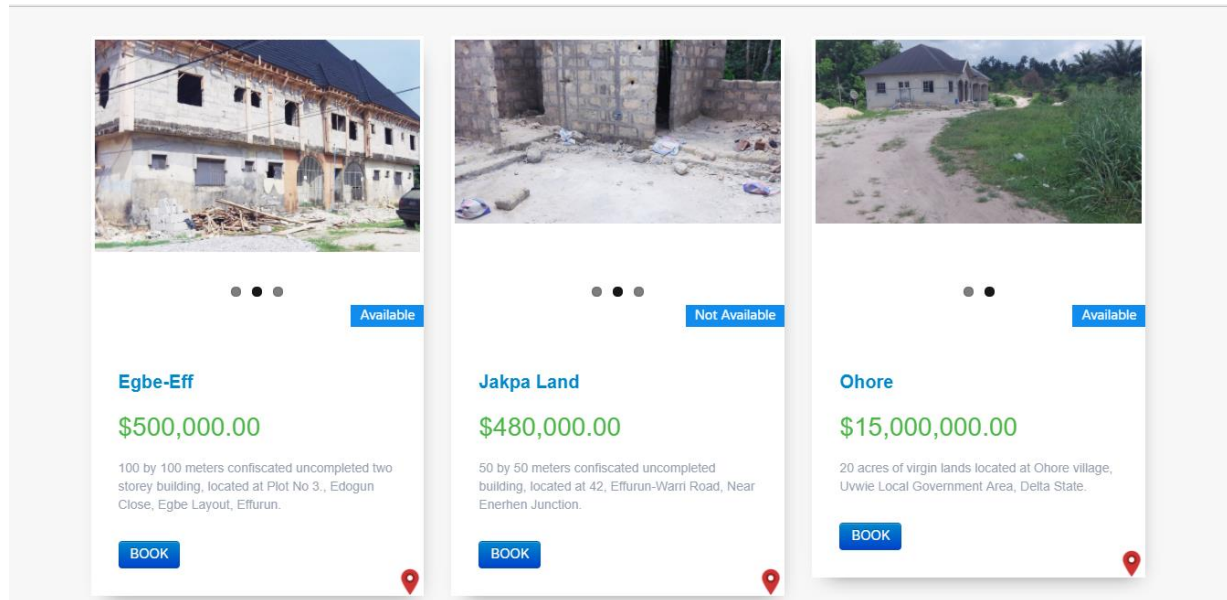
Available

Egbe-Eff

$500,000.00

100 by 100 meters confiscated uncompleted two storey building, located at Plot No 3., Edogun Close, Egbe Layout, Effurun.

BOOK

Not Available

Jakpa Land

$480,000.00

50 by 50 meters confiscated uncompleted building, located at 42, Effurun-Warri Road, Near Enerhen Junction.

BOOK

Available

Ohore

$15,000,000.00

20 acres of virgin lands located at Ohore village, Uvwie Local Government Area, Delta State.

BOOK